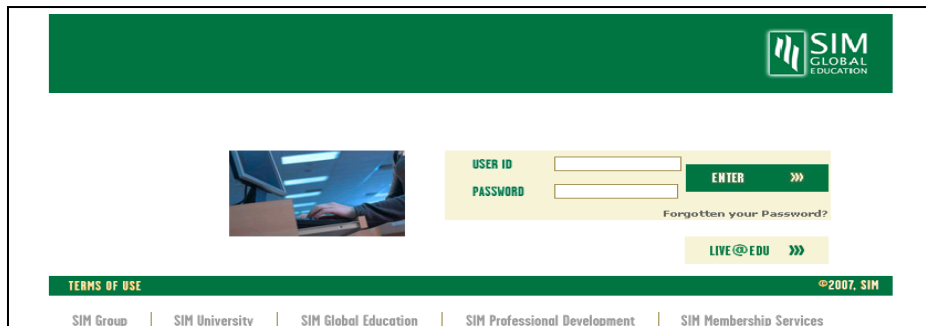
SIM GLOBAL EDUCATION

USER ID
PASSWORD
ENTER »»
Forgotten your Password?

LIVE@EDU »»

TERMS OF USE
©2007, SIM

SIM Group | SIM University | SIM Global Education | SIM Professional Development | SIM Membership Services